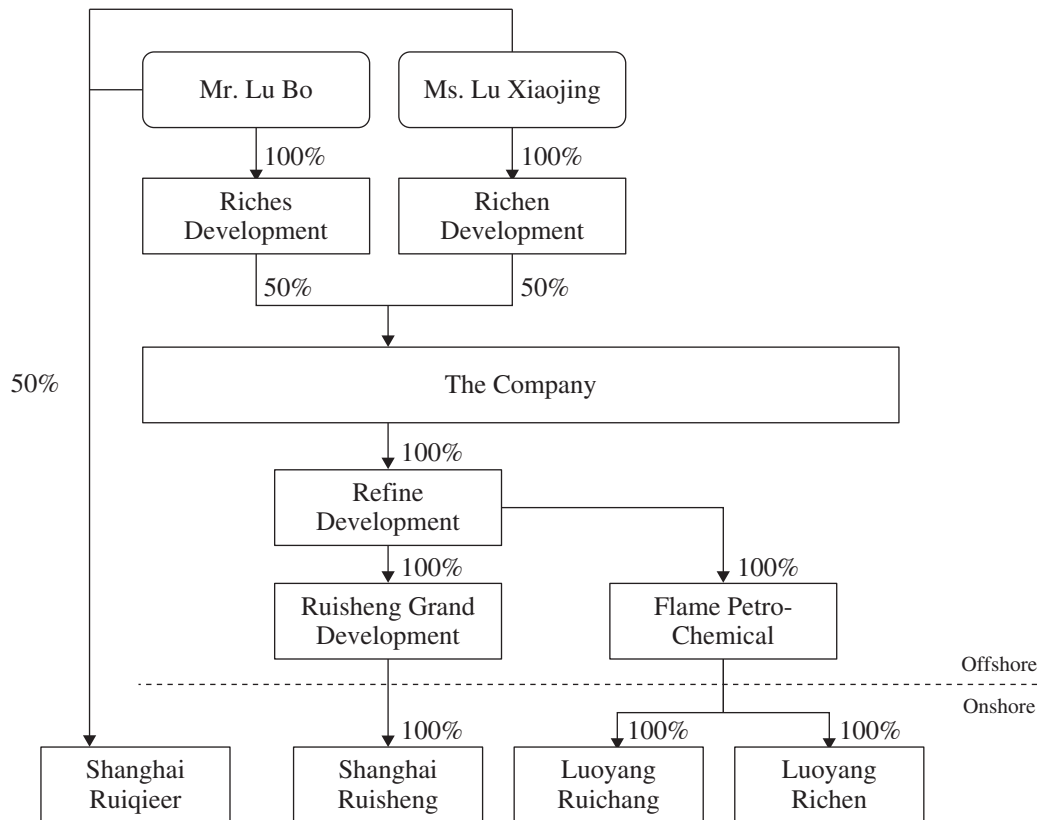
Mr. Lu Bo

Ms. Lu Xiaojing

100%

100%

Riches Development

Richen Development

50%

50%

50%

The Company

100%

Refine Development

100%

100%

Ruisheng Grand Development

Flame Petro-Chemical

Offshore

Onshore

100%

100%

100%

Shanghai Ruiqieer

Shanghai Ruisheng

Luoyang Ruichang

Luoyang Richen